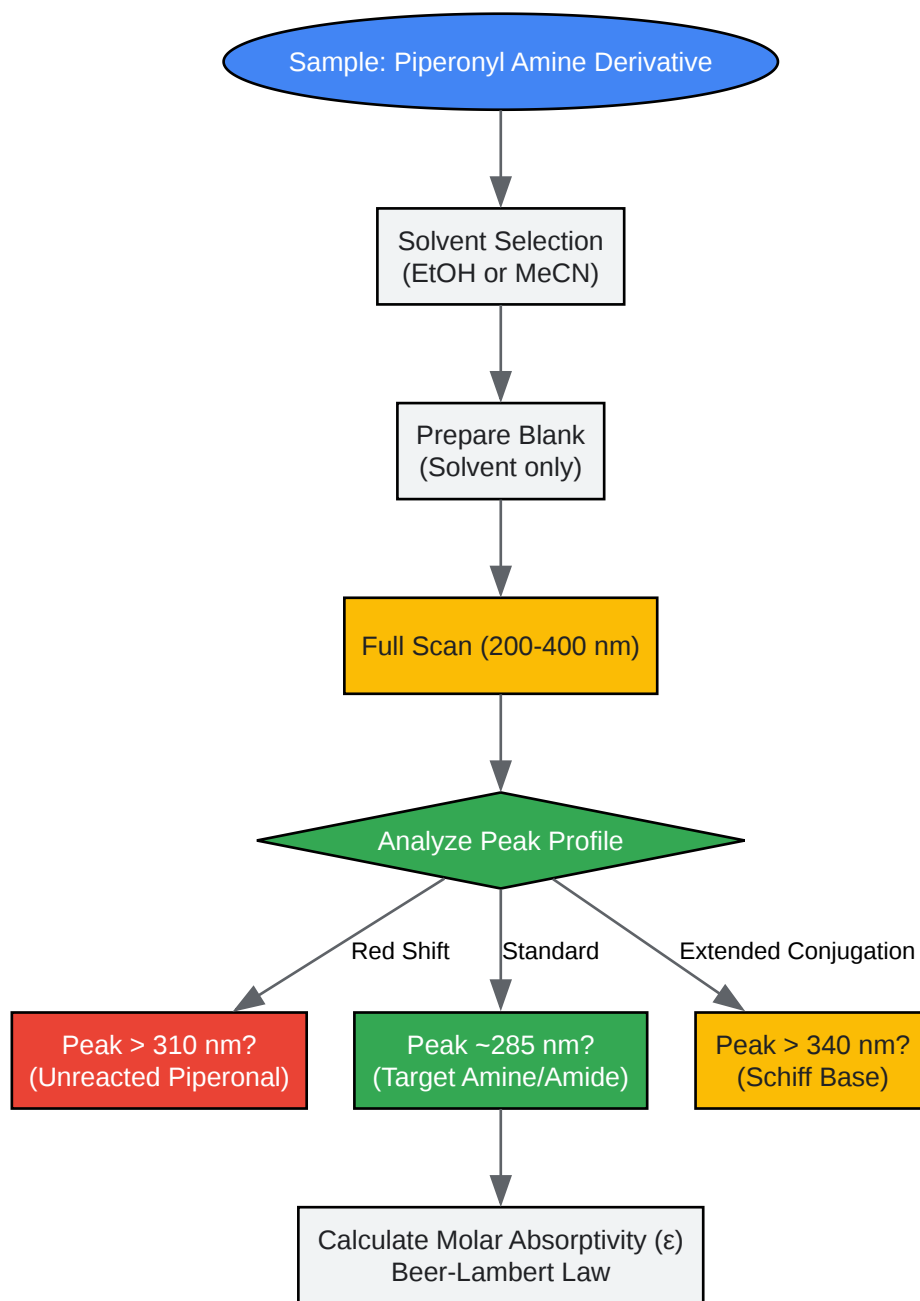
Sample: Piperonyl Amine Derivative

Solvent Selection (EtOH or MeCN)

Prepare Blank (Solvent only)

Full Scan (200-400 nm)

Analyze Peak Profile

Red Shift

Standard

Extended Conjugation

Peak > 310 nm? (Unreacted Piperonal)

Peak ~285 nm? (Target Amine/Amide)

Peak > 340 nm? (Schiff Base)

Calculate Molar Absorptivity (ε) Beer-Lambert Law